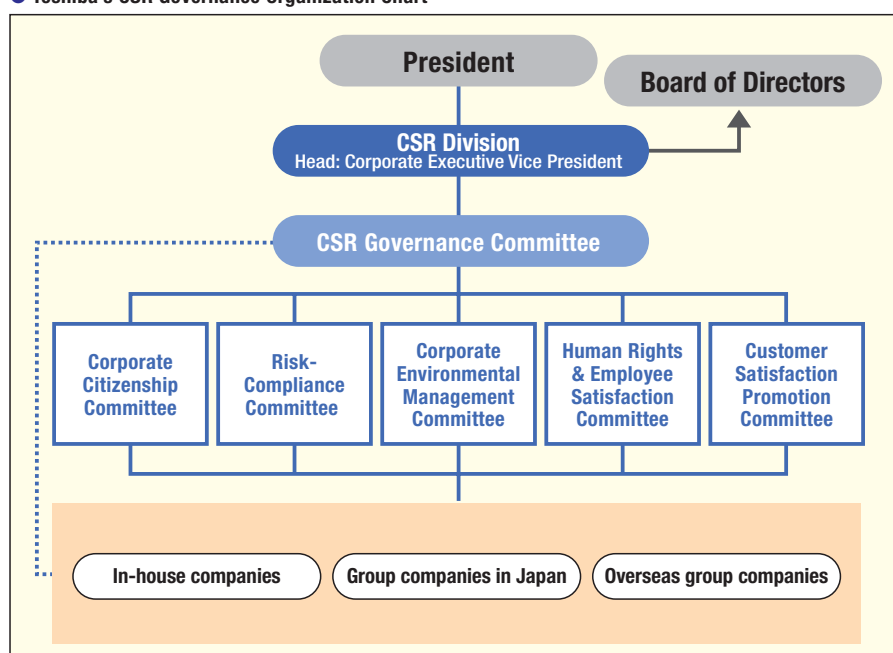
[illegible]

President

Board of Directors

CSR Division
Head: Corporate Executive Vice President

CSR Governance Committee

Corporate Citizenship Committee

Risk-Compliance Committee

Corporate Environmental Management Committee

Human Rights & Employee Satisfaction Committee

Customer Satisfaction Promotion Committee

In-house companies

Group companies in Japan

Overseas group companies